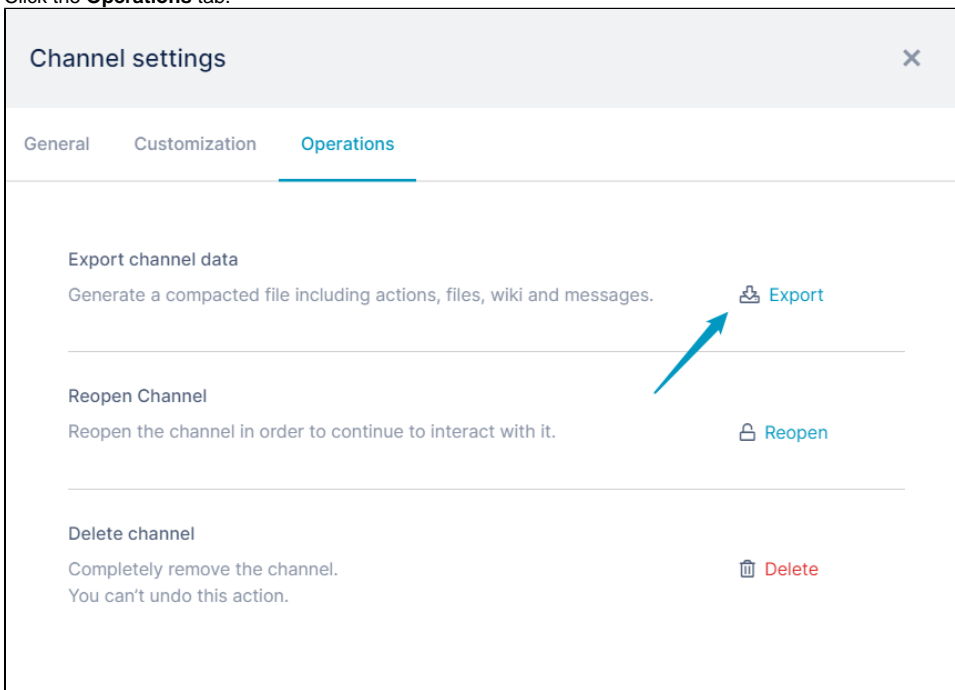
Click the **Operations** tab.

Channel settings

×

General Customization Operations

Export channel data

Generate a compacted file including actions, files, wiki and messages.

Export

Reopen Channel

Reopen the channel in order to continue to interact with it.

Reopen

Delete channel

Completely remove the channel.
You can't undo this action.

Delete